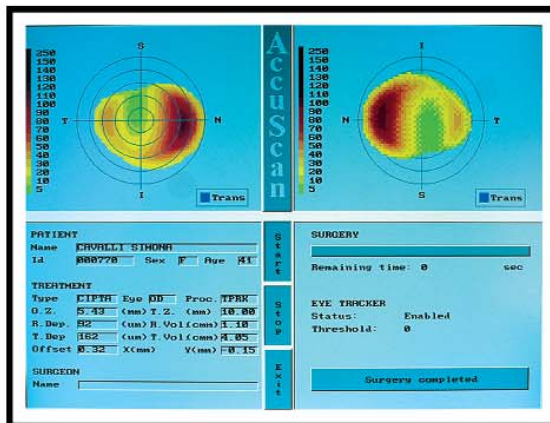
250
150
140
130
120
110
100
90
80
70
60
50
40
30
20
10
5

S
T
N
I

Trans

AccuScan

250
150
140
130
120
110
100
90
80
70
60
50
40
30
20
10
5

I
N
T
S

Trans

PATIENT
Name CAVALLI SIMONA
Id 000770 Sex F Age 41

TREATMENT
Type CIPTA Eye OD Proc. TPRK
O.Z. 5.43 (mm) T.Z. (mm) 10.00
R.Dep. 92 (um) R.Vol(cmm) 1.10
T.Dep 162 (um) T.Vol(cmm) 4.05
Offset 0.32 X(mm) Y(mm) -0.15

SURGEON
Name

Start

Stop

Exit

SURGERY

Remaining time: 0 sec

EYE TRACKER
Status: Enabled
Threshold: 0

Surgery completed